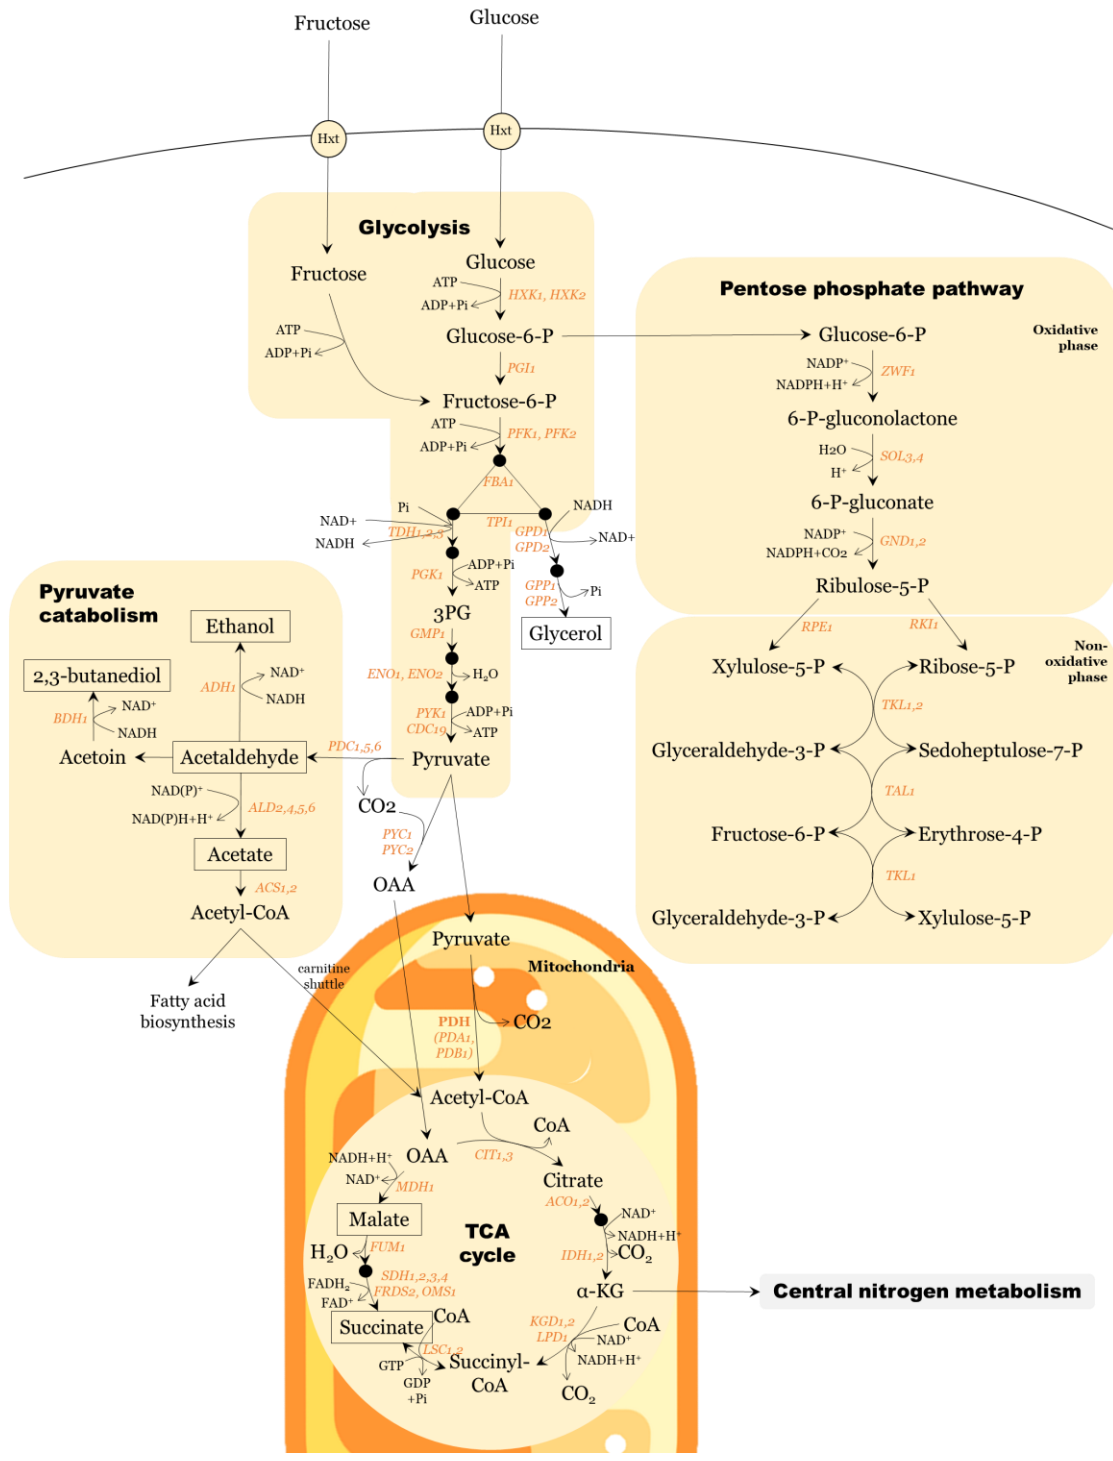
Fructose

Glucose

Hxt

Hxt

Glycolysis

Fructose

Glucose

ATP

ADP+Pi

HXK1, HXK2

ATP

ADP+Pi

Glucose-6-P

PGI1

Fructose-6-P

ATP

ADP+Pi

PFK1, PFK2

FBA1

Pi

NADH

NAD+

NADH

TDH1,2,3

TPI1

GPD1

GPD2

NAD+

ADP+Pi

PGK1

ATP

GPP1

GPP2

Pi

3PG

Glycerol

GMP1

ENO1, ENO2

$H_2O$

PYK1

CDC19

ADP+Pi

ATP

Pyruvate

Pentose phosphate pathway

Glucose-6-P

Oxidative phase

NADP+

NADPH+H+

ZWF1

6-P-gluconolactone

H2O

H+

SOL3,4

6-P-gluconate

NADP+

NADPH+CO2

GND1,2

Ribulose-5-P

RPE1

RKI1

Xylulose-5-P

Ribose-5-P

Non-oxidative phase

TKL1,2

Glyceraldehyde-3-P

Sedoheptulose-7-P

TAL1

Fructose-6-P

Erythrose-4-P

TKL1

Glyceraldehyde-3-P

Xylulose-5-P

Pyruvate catabolism

Ethanol

NAD+

ADH1

NADH

2,3-butanediol

NAD+

BDH1

NADH

Acetoin

Acetaldehyde

PDC1,5,6

NAD(P)+

NAD(P)H+H+

ALD2,4,5,6

Acetate

ACS1,2

Acetyl-CoA

CO2

PYC1

PYC2

OAA

Fatty acid biosynthesis

carnitine shuttle

Pyruvate

Mitochondria

PDH (PDA1, PDB1)

CO2

Acetyl-CoA

CoA

NADH+H+

OAA

CIT1,3

NAD+

MDH1

Citrate

ACO1,2

Malate

TCA cycle

NAD+

NADH+H+

$H_2O$

FUM1

IDH1,2

$CO_2$

$FADH_2$

FAD+

SDH1,2,3,4

FRDS2, OMS1

α-KG

Central nitrogen metabolism

CoA

KGD1,2

LPD1

CoA

Succinate

NAD+

LSC1,2

NADH+H+

GTP

Succinyl-CoA

GDP +Pi

$CO_2$